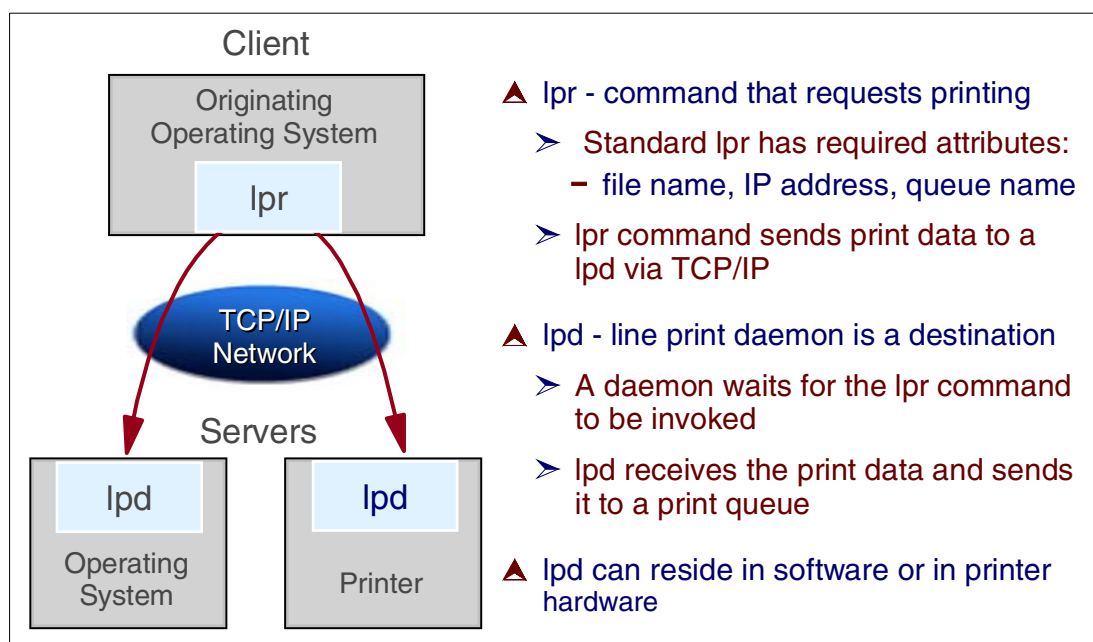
Client

Originating Operating System

lpr

TCP/IP Network

Servers

lpd

Operating System

lpd

Printer

lpr - command that requests printing

Standard lpr has required attributes:

- file name, IP address, queue name

lpr command sends print data to a lpd via TCP/IP

lpd - line print daemon is a destination

A daemon waits for the lpr command to be invoked

lpd receives the print data and sends it to a print queue

lpd can reside in software or in printer hardware